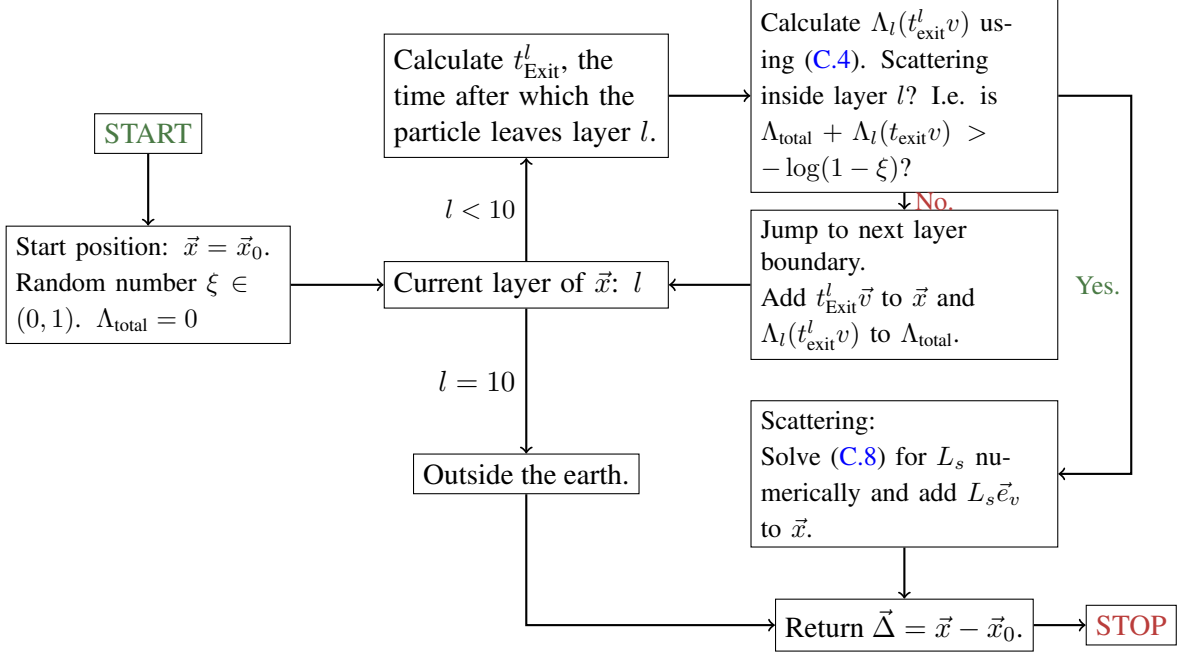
START

Start position: $\vec{x} = \vec{x}_0$. Random number $\xi \in (0,1)$. $\Lambda_{\text{total}} = 0$

Current layer of $\vec{x}$: $l$

$l < 10$

Calculate $t^l_{\text{Exit}}$, the time after which the particle leaves layer $l$.

Calculate $\Lambda_l(t^l_{\text{exit}} v)$ using (C.4). Scattering inside layer $l$? I.e. is $\Lambda_{\text{total}} + \Lambda_l(t_{\text{exit}} v) > -\log(1-\xi)$?

No.

Jump to next layer boundary. Add $t^l_{\text{Exit}}\vec{v}$ to $\vec{x}$ and $\Lambda_l(t^l_{\text{exit}} v)$ to $\Lambda_{\text{total}}$.

Yes.

$l = 10$

Outside the earth.

Scattering: Solve (C.8) for $L_s$ numerically and add $L_s\vec{e}_v$ to $\vec{x}$.

Return $\vec{\Delta} = \vec{x} - \vec{x}_0$.

STOP